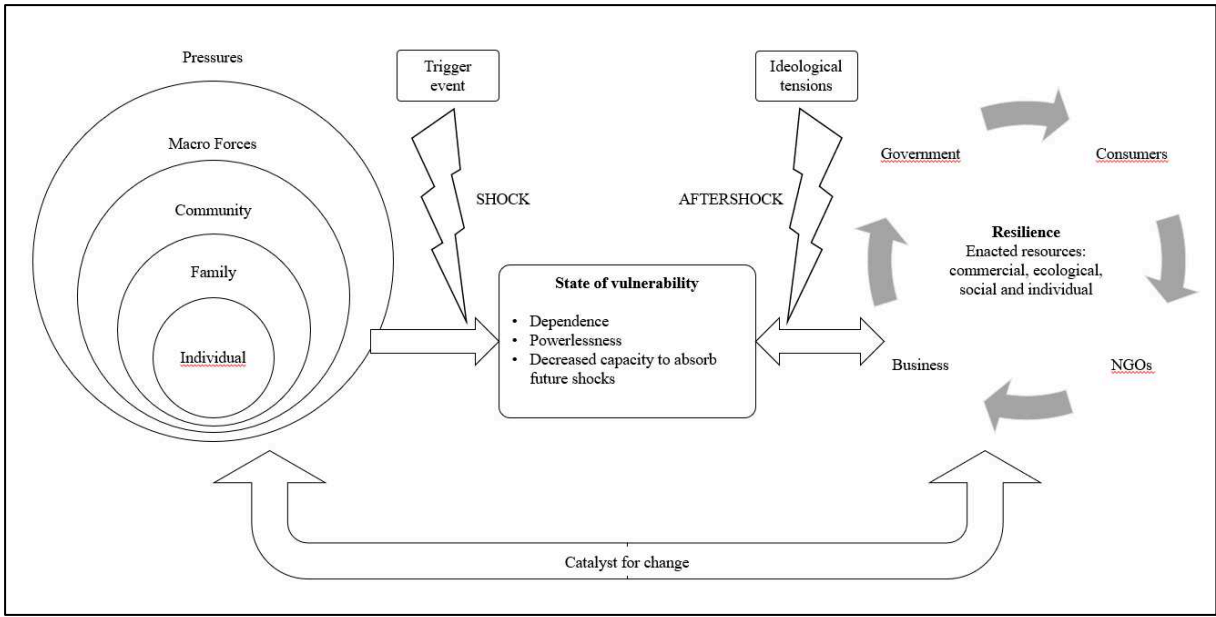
Pressures

Macro Forces

Community

Family

Individual

Trigger event

SHOCK

State of vulnerability

- Dependence
- Powerlessness
- Decreased capacity to absorb future shocks

Ideological tensions

AFTERSHOCK

Government

Consumers

Resilience
Enacted resources: commercial, ecological, social and individual

Business

NGOs

Catalyst for change